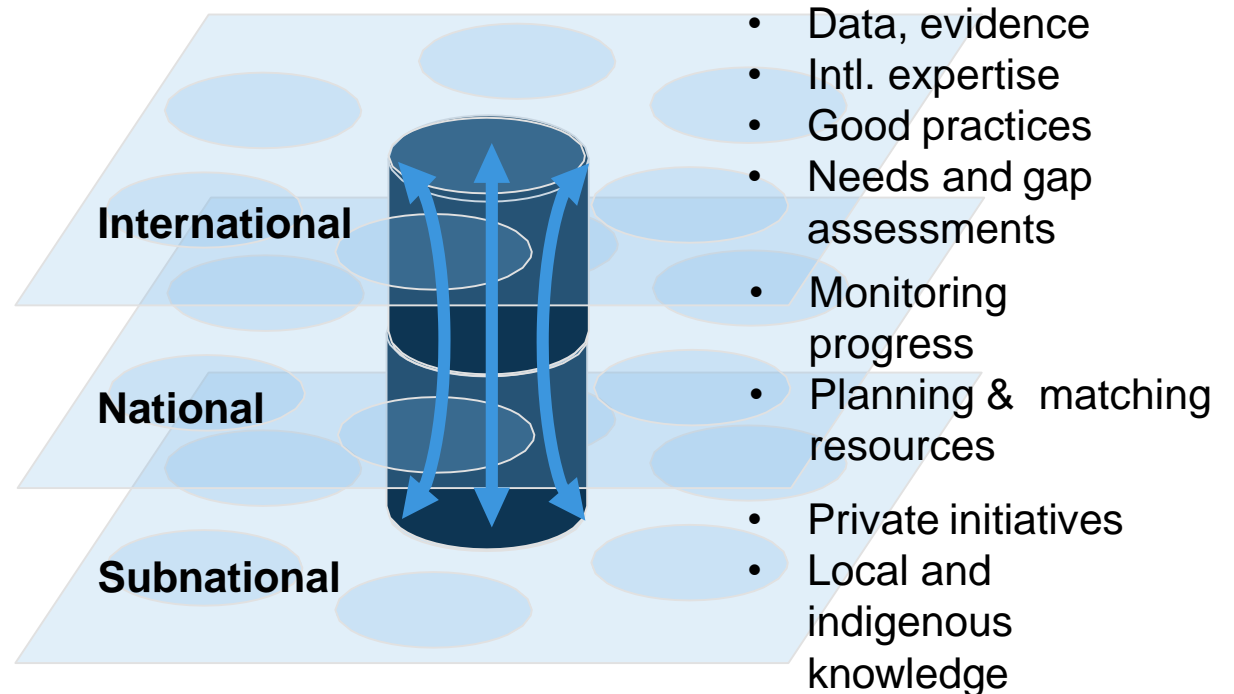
International

National

Subnational

- Data, evidence
- Intl. expertise
- Good practices
- Needs and gap assessments
- Monitoring progress
- Planning & matching resources
- Private initiatives
- Local and indigenous knowledge